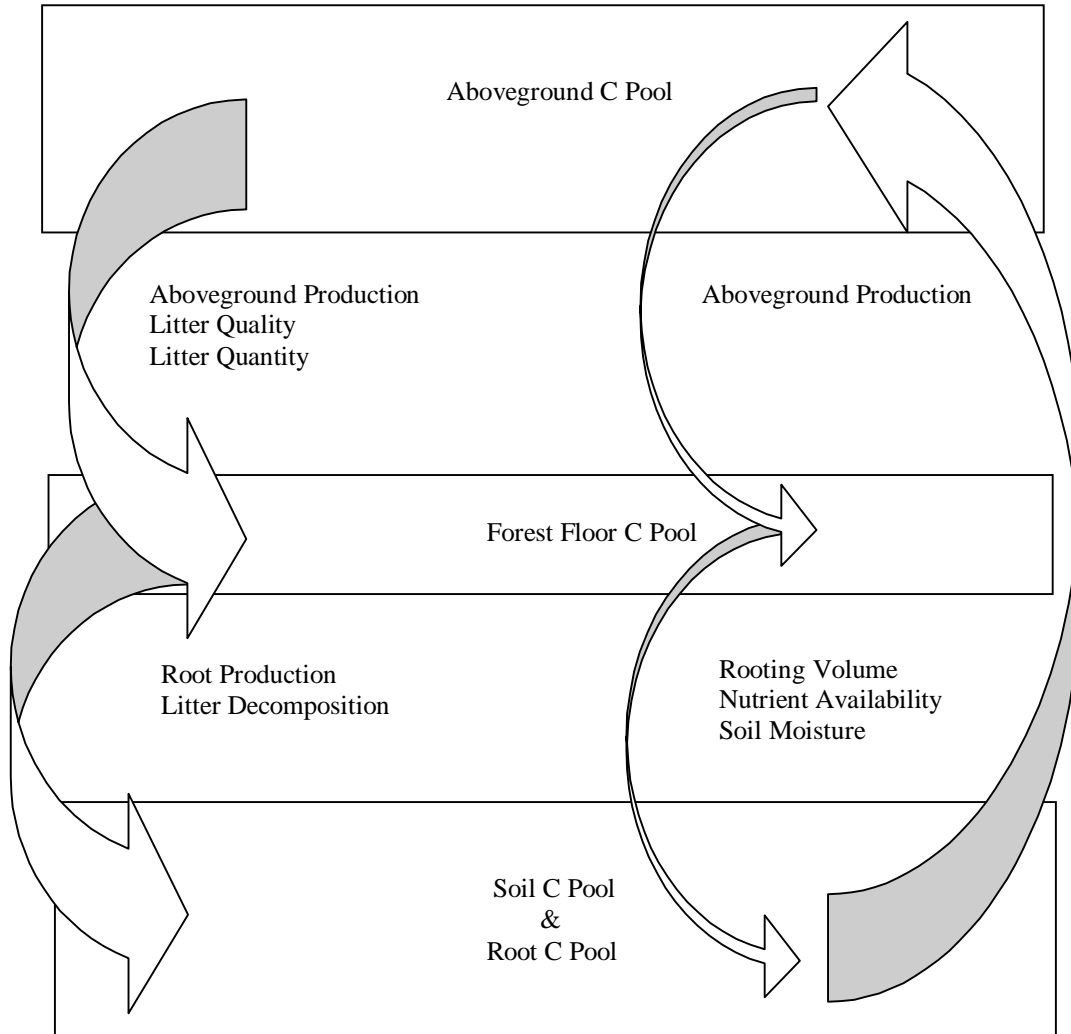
Aboveground C Pool

Aboveground Production
Litter Quality
Litter Quantity

Aboveground Production

Forest Floor C Pool

Root Production
Litter Decomposition

Rooting Volume
Nutrient Availability
Soil Moisture

Soil C Pool
&
Root C Pool